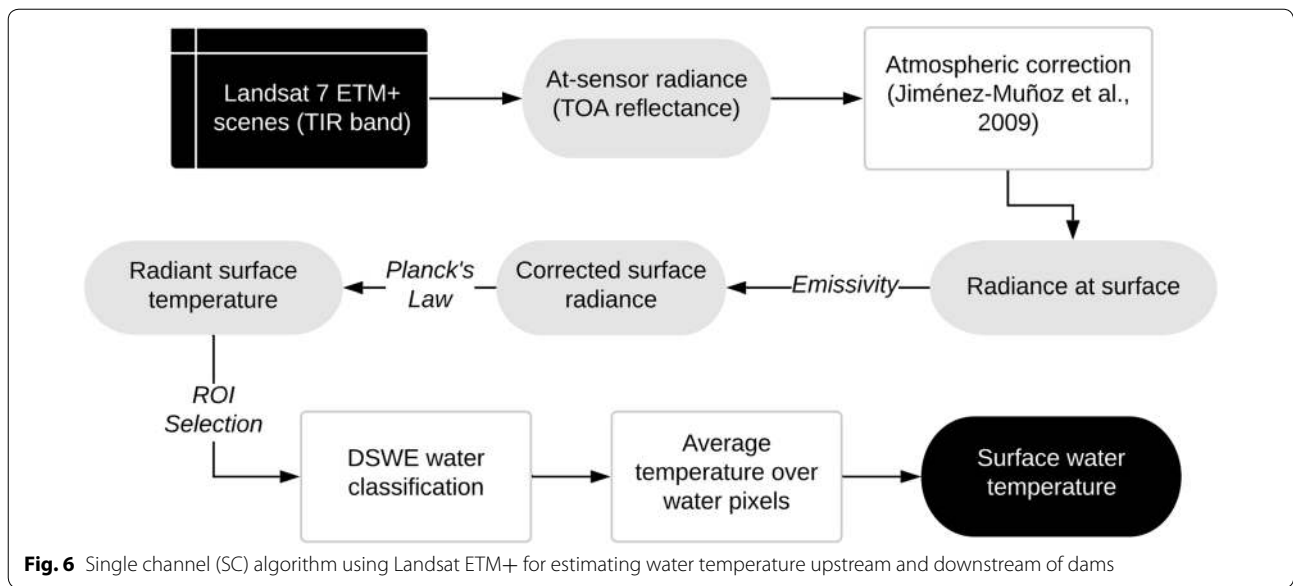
Landsat 7 ETM+ scenes (TIR band)

At-sensor radiance (TOA reflectance)

Atmospheric correction (Jiménez-Muñoz et al., 2009)

Radiance at surface

Emissivity

Corrected surface radiance

Planck's Law

Radiant surface temperature

ROI Selection

DSWE water classification

Average temperature over water pixels

Surface water temperature

**Fig. 6** Single channel (SC) algorithm using Landsat ETM+ for estimating water temperature upstream and downstream of dams